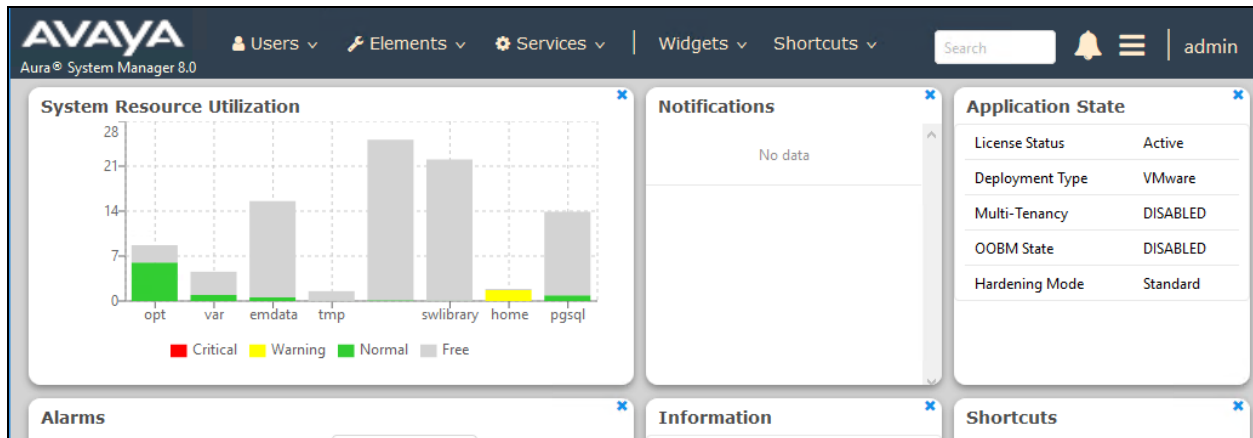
AVAYA
Aura® System Manager 8.0

Users ∨ Elements ∨ Services ∨ Widgets ∨ Shortcuts ∨ Search admin

System Resource Utilization

28
21
14
7
0
opt var emdata tmp swlibrary home pgsql

Critical Warning Normal Free

Notifications

No data

Application State

| License Status | Active |
|---|---|
| Deployment Type | VMware |
| Multi-Tenancy | DISABLED |
| OOBM State | DISABLED |
| Hardening Mode | Standard |

Alarms

Information

Shortcuts